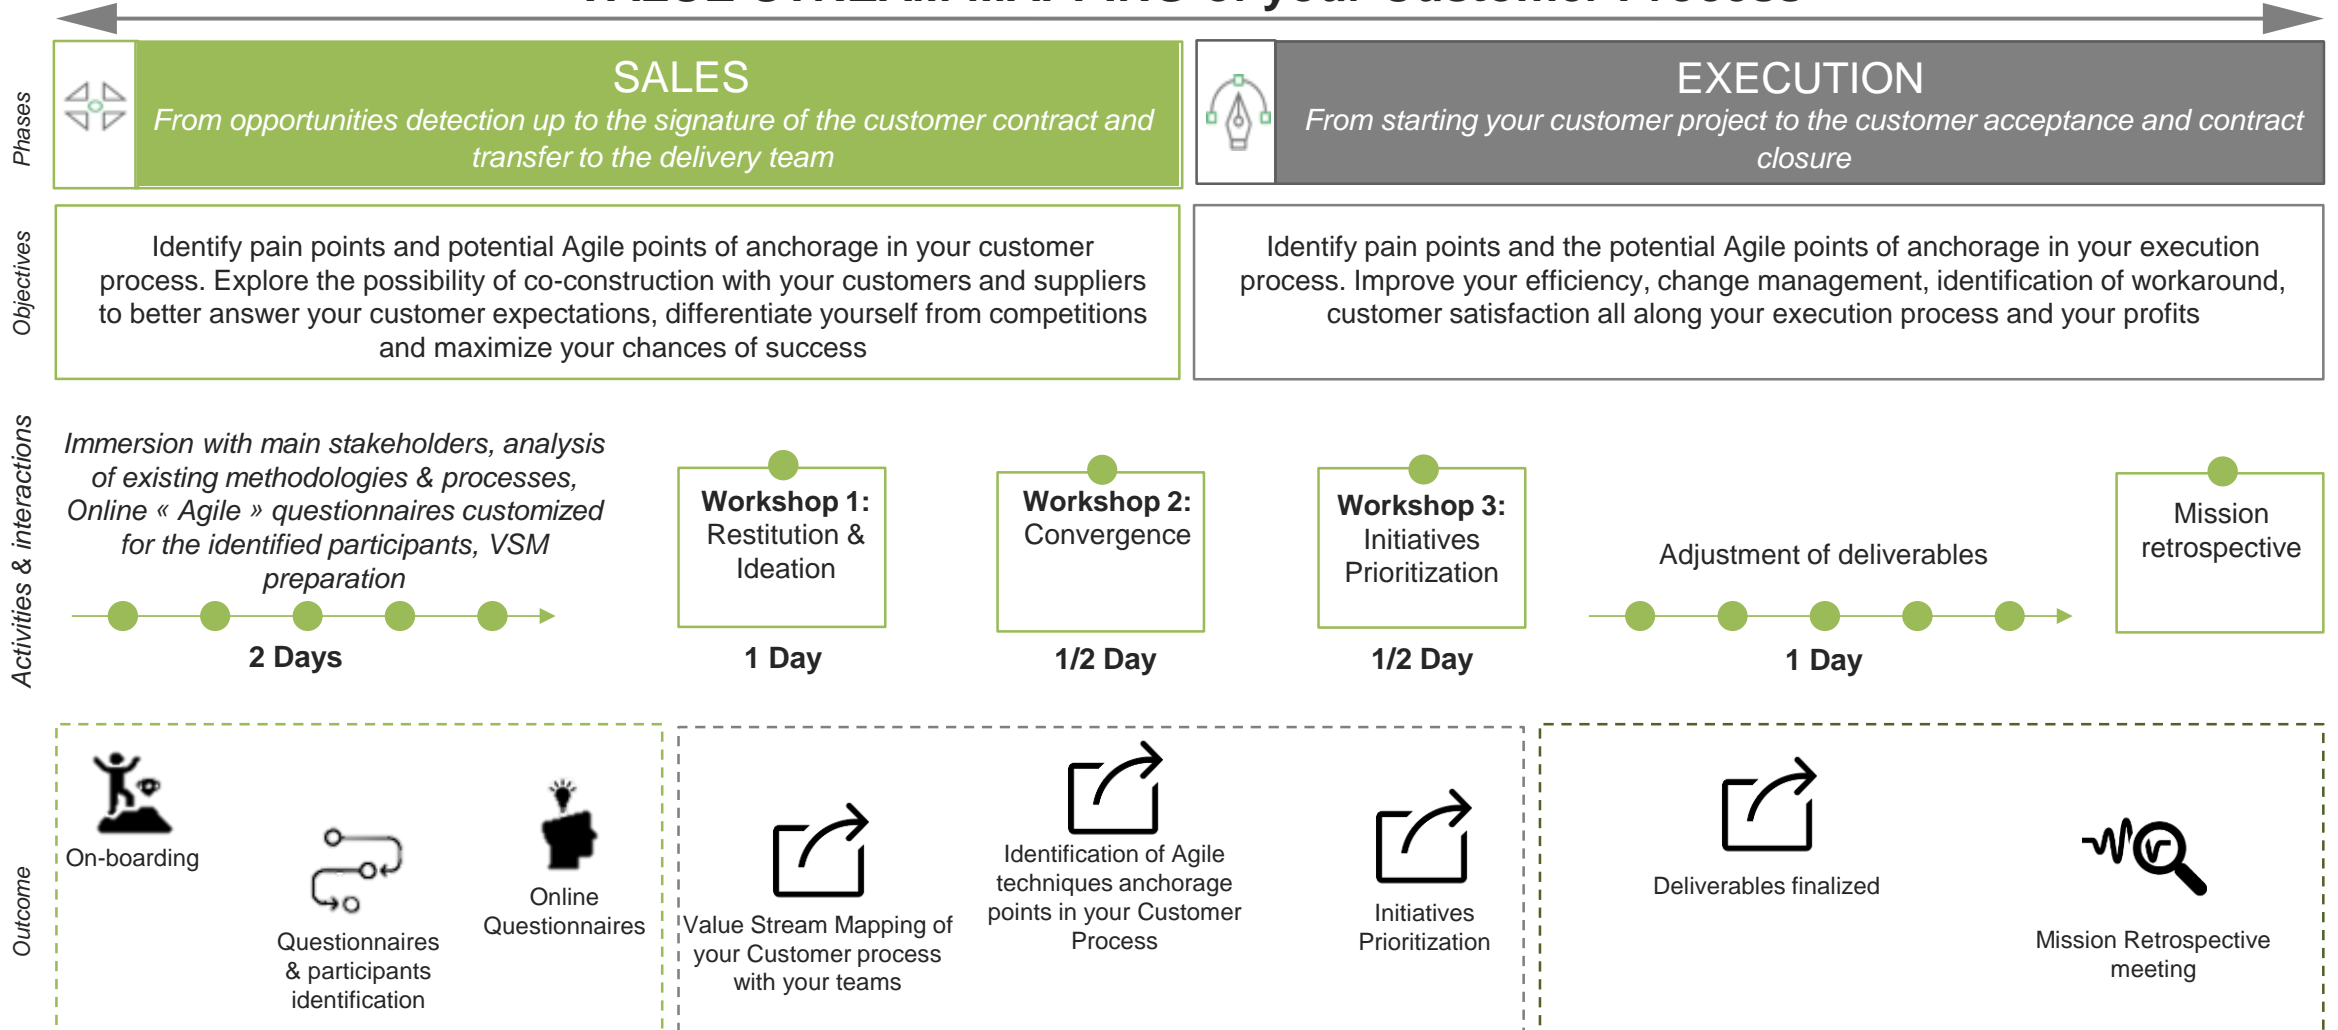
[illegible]

Phases

SALES
From opportunities detection up to the signature of the customer contract and transfer to the delivery team

EXECUTION
From starting your customer project to the customer acceptance and contract closure

Objectives

Identify pain points and potential Agile points of anchorage in your customer process. Explore the possibility of co-construction with your customers and suppliers to better answer your customer expectations, differentiate yourself from competitions and maximize your chances of success

Identify pain points and the potential Agile points of anchorage in your execution process. Improve your efficiency, change management, identification of workaround, customer satisfaction all along your execution process and your profits

Activities & interactions

Immersion with main stakeholders, analysis of existing methodologies & processes, Online « Agile » questionnaires customized for the identified participants, VSM preparation

2 Days

Workshop 1: Restitution & Ideation

1 Day

Workshop 2: Convergence

1/2 Day

Workshop 3: Initiatives Prioritization

1/2 Day

Adjustment of deliverables

1 Day

Mission retrospective

Outcome

On-boarding

Questionnaires & participants identification

Online Questionnaires

Value Stream Mapping of your Customer process with your teams

Identification of Agile techniques anchorage points in your Customer Process

Initiatives Prioritization

Deliverables finalized

Mission Retrospective meeting